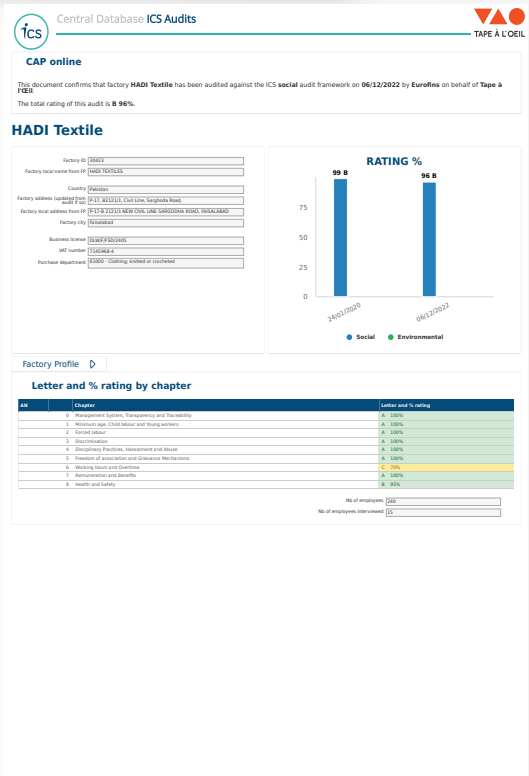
ICS Central Database ICS Audits

TAPE À L'OEIL

CAP online

This document confirms that factory HADI Textile has been audited against the ICS social audit framework on 06/12/2022 by Eurofins on behalf of Tape à l'Œil.

The total rating of this audit is B 96%.

HADI Textile

Factory ID 39423
Factory local name from FP HADI TEXTILES
Country Pakistan
Factory address (updated from audit if so) P-17, B/212/1, Civil Line, Sargodha Road,
Factory local address from FP P-17-B 212/1 NEW CIVIL LINE SARGODHA ROAD, FAISALABAD
Factory city Faisalabad
Business license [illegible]
VAT number 7165968-4
Purchase department 61000 - Clothing, knitted or crocheted

RATING %

99 B
96 B
75
50
25
0
24/01/2020
06/12/2022
Social
Environmental

Factory Profile

Letter and % rating by chapter

| AN | Chapter | Letter and % rating |
|---|---|---|
| 0 | Management System, Transparency and Traceability | A 100% |
| 1 | Minimum age, Child labour and Young workers | A 100% |
| 2 | Forced labour | A 100% |
| 3 | Discrimination | A 100% |
| 4 | Disciplinary Practices, Harassment and Abuse | A 100% |
| 5 | Freedom of association and Grievance Mechanisms | A 100% |
| 6 | Working hours and Overtime | C 70% |
| 7 | Remuneration and Benefits | A 100% |
| 8 | Health and Safety | B 95% |

Nb of employees 240
Nb of employees interviewed 15